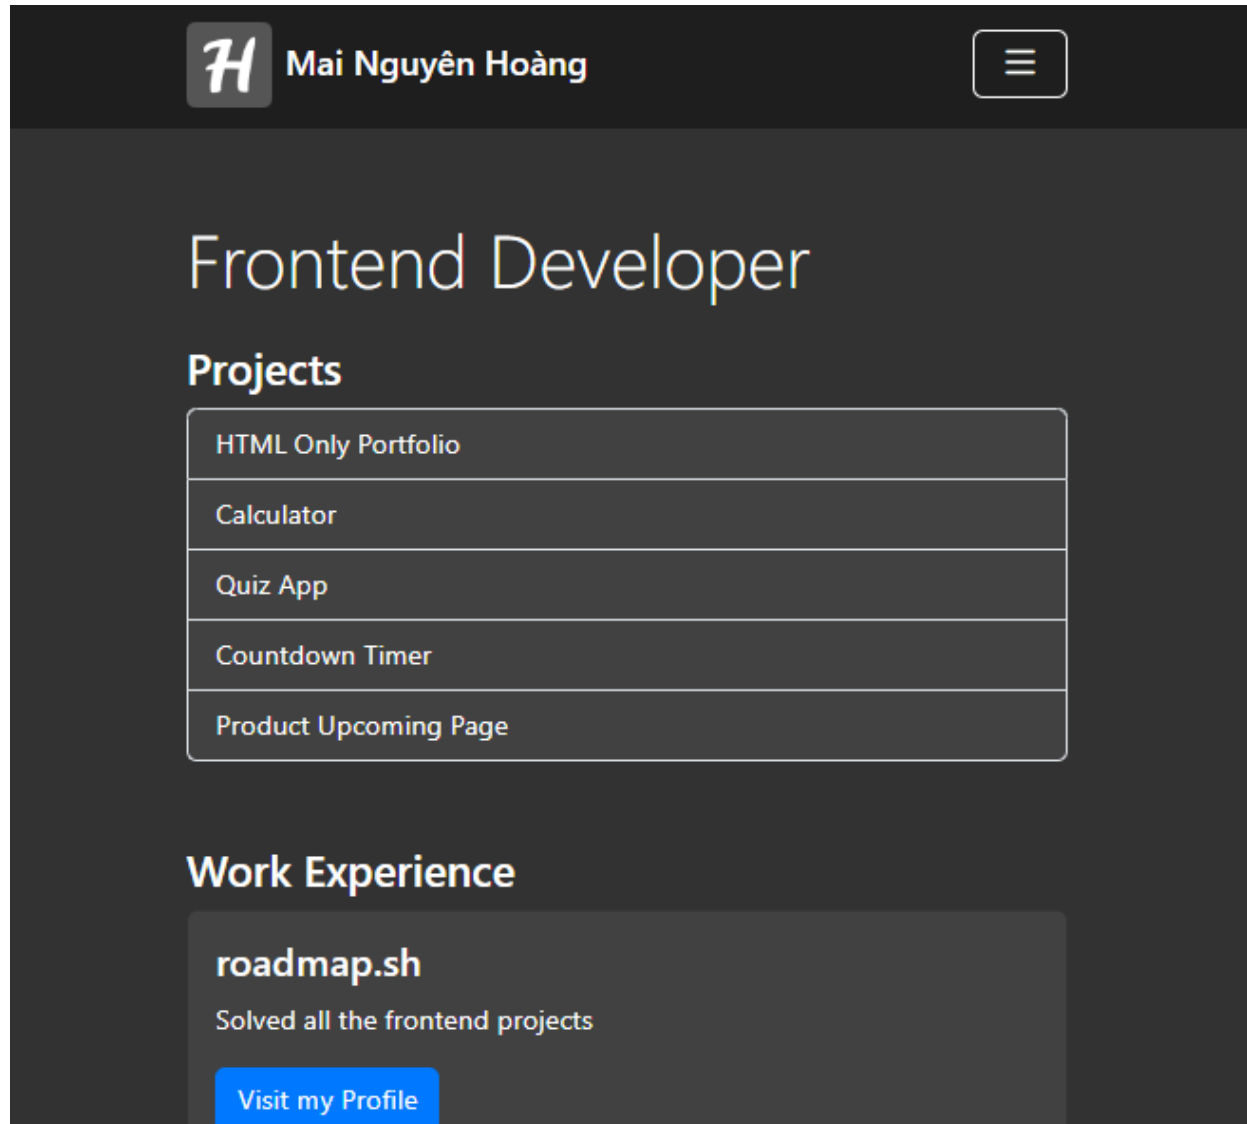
H Mai Nguyên Hoàng

Frontend Developer

Projects

HTML Only Portfolio

Calculator

Quiz App

Countdown Timer

Product Upcoming Page

Work Experience

roadmap.sh

Solved all the frontend projects

Visit my Profile